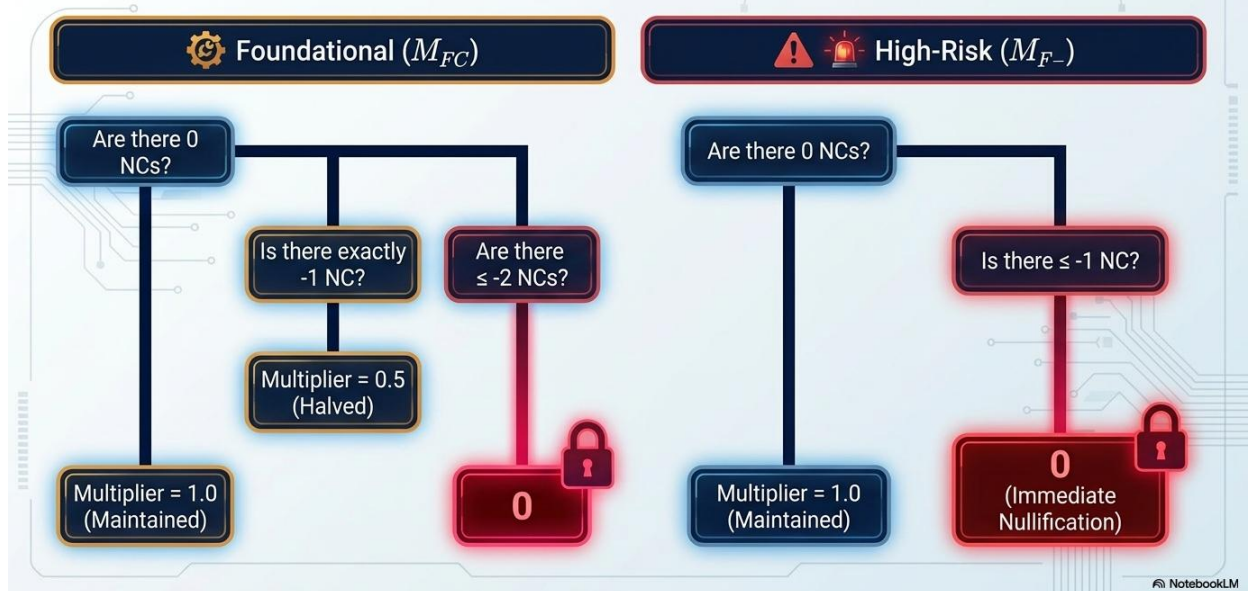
Foundational ($M_{FC}$)

High-Risk ($M_{F-}$)

Are there 0 NCs?

Is there exactly -1 NC?

Are there ≤ -2 NCs?

Multiplier = 0.5 (Halved)

Multiplier = 1.0 (Maintained)

0

Are there 0 NCs?

Is there ≤ -1 NC?

Multiplier = 1.0 (Maintained)

0 (Immediate Nullification)

NotebookLM